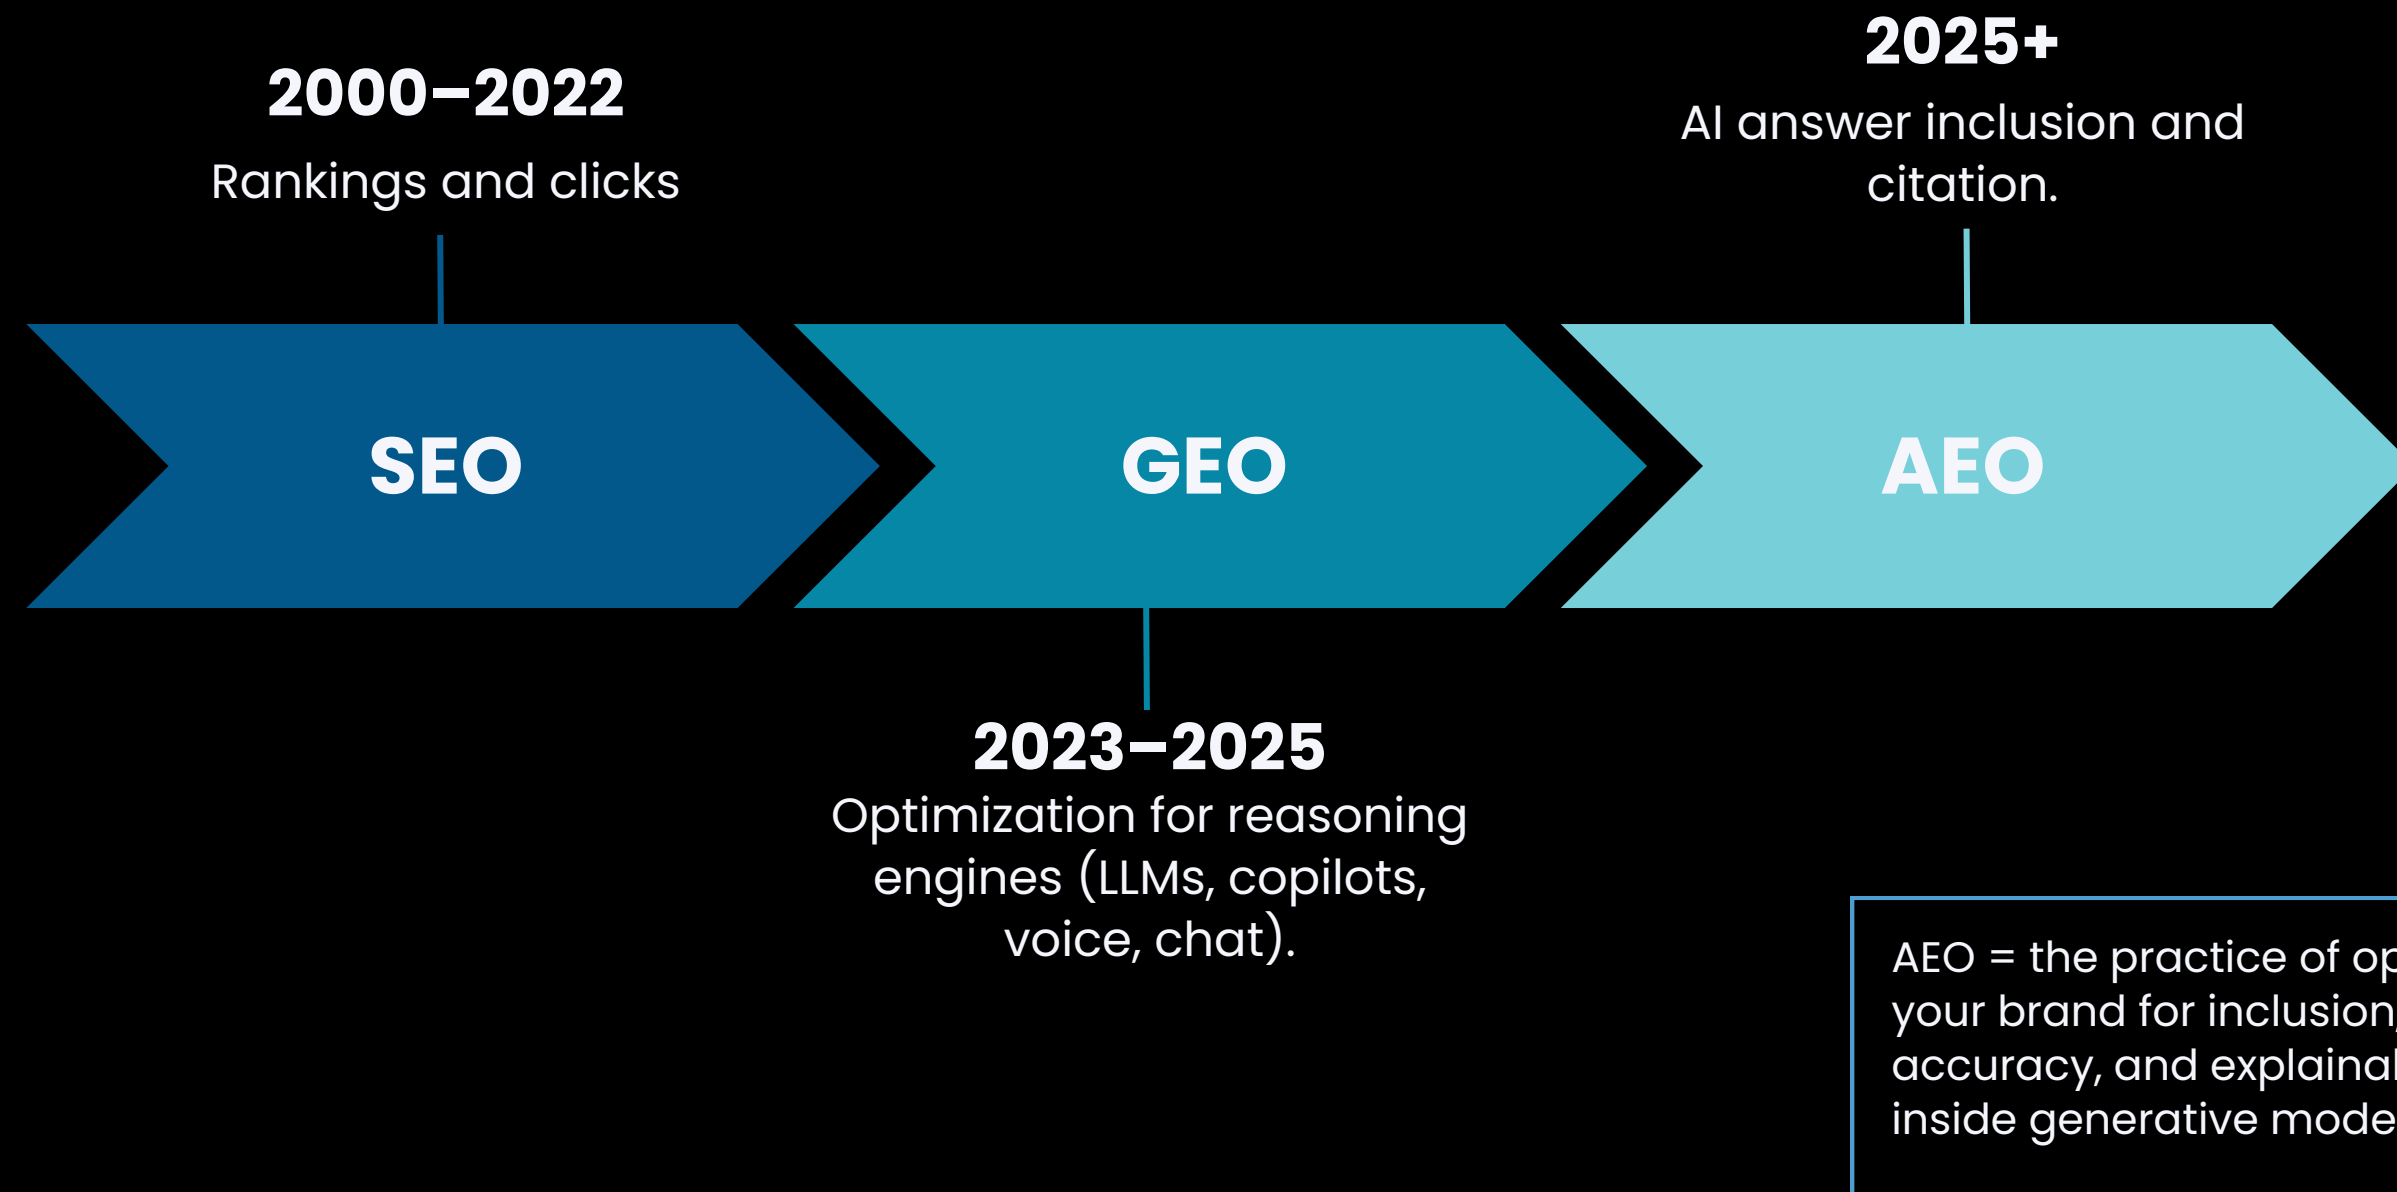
2000–2022

Rankings and clicks

2025+

AI answer inclusion and citation.

SEO

GEO

AEO

2023–2025

Optimization for reasoning engines (LLMs, copilots, voice, chat).

AEO = the practice of op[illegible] your brand for inclusion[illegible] accuracy, and explaina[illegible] inside generative mode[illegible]